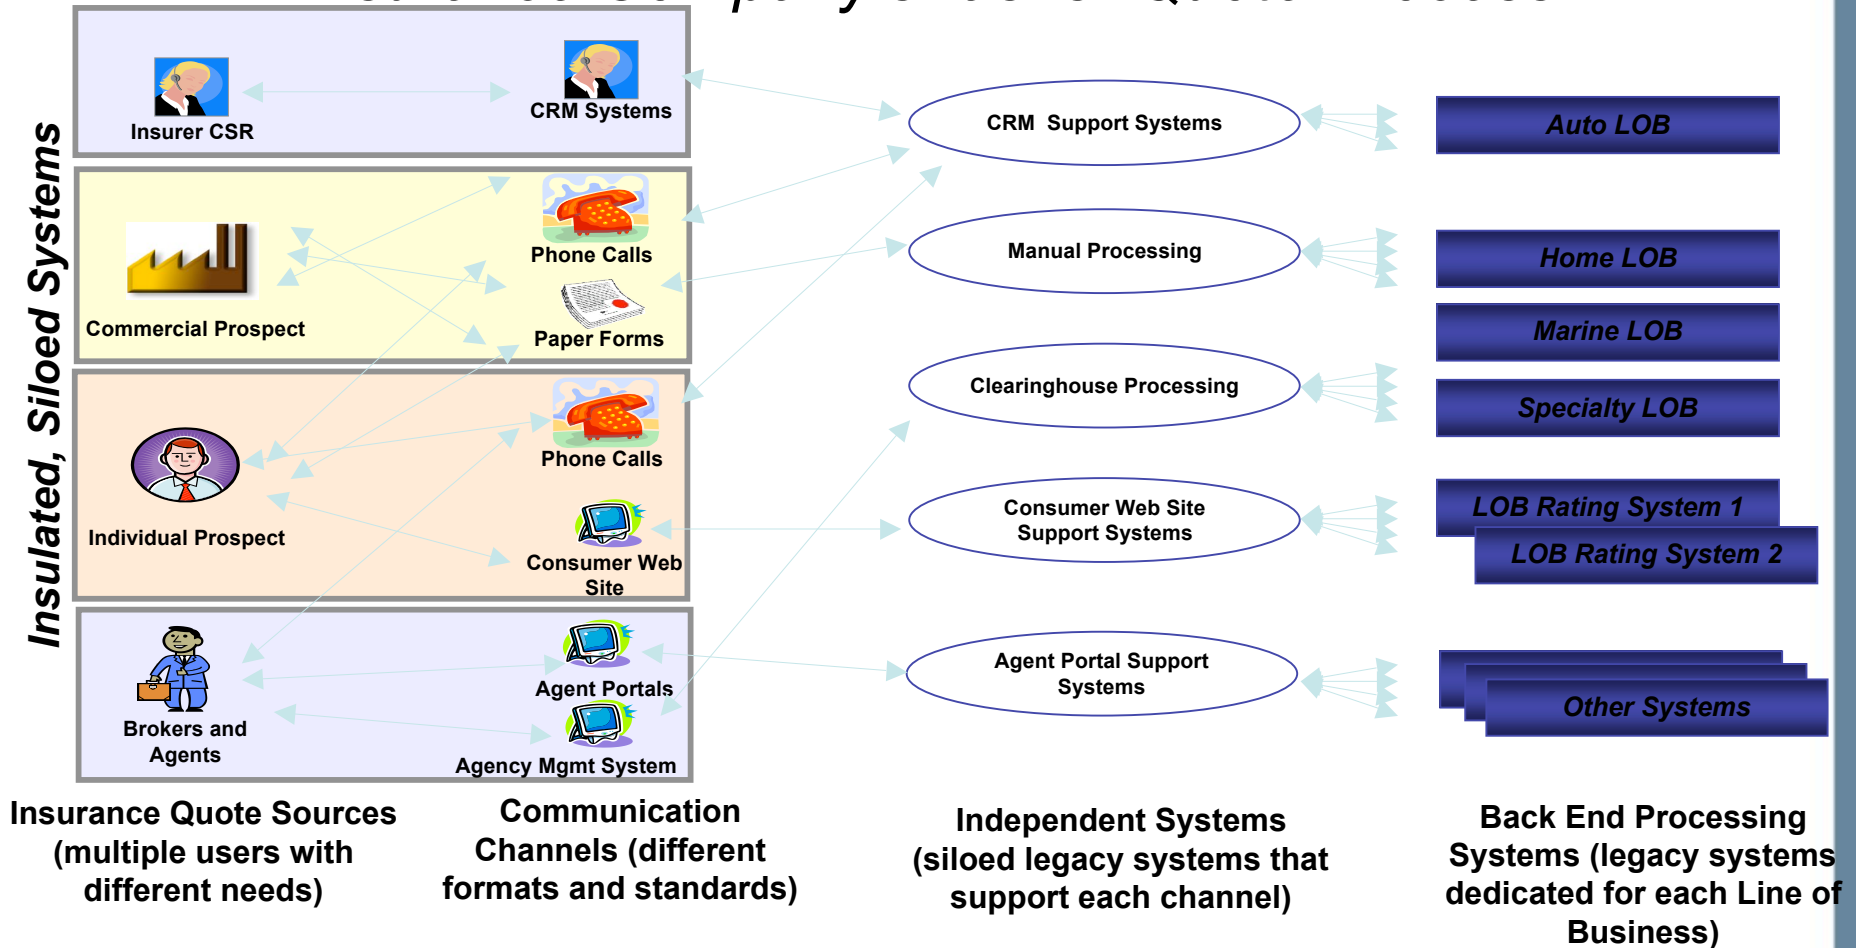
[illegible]

Insulated, Siloed Systems

Insurer CSR

CRM Systems

Commercial Prospect

Phone Calls

Paper Forms

Individual Prospect

Phone Calls

Consumer Web Site

Brokers and Agents

Agent Portals

Agency Mgmt System

CRM Support Systems

Manual Processing

Clearinghouse Processing

Consumer Web Site Support Systems

Agent Portal Support Systems

Auto LOB

Home LOB

Marine LOB

Specialty LOB

LOB Rating System 1

LOB Rating System 2

Other Systems

Insurance Quote Sources (multiple users with different needs)

Communication Channels (different formats and standards)

Independent Systems (siloed legacy systems that support each channel)

Back End Processing Systems (legacy systems dedicated for each Line of Business)